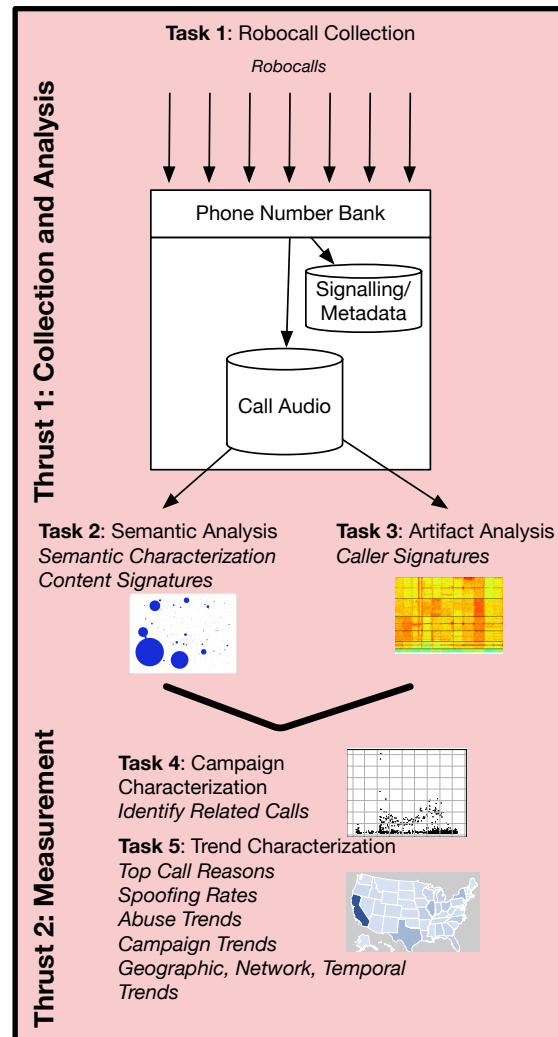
Thrust 1: Collection and Analysis

**Task 1**: Robocall Collection
*Robocalls*

Phone Number Bank

Signalling/ Metadata

Call Audio

**Task 2**: Semantic Analysis
*Semantic Characterization*
*Content Signatures*

**Task 3**: Artifact Analysis
*Caller Signatures*

Thrust 2: Measurement

**Task 4**: Campaign Characterization
*Identify Related Calls*

**Task 5**: Trend Characterization
*Top Call Reasons*
*Spoofing Rates*
*Abuse Trends*
*Campaign Trends*
*Geographic, Network, Temporal Trends*